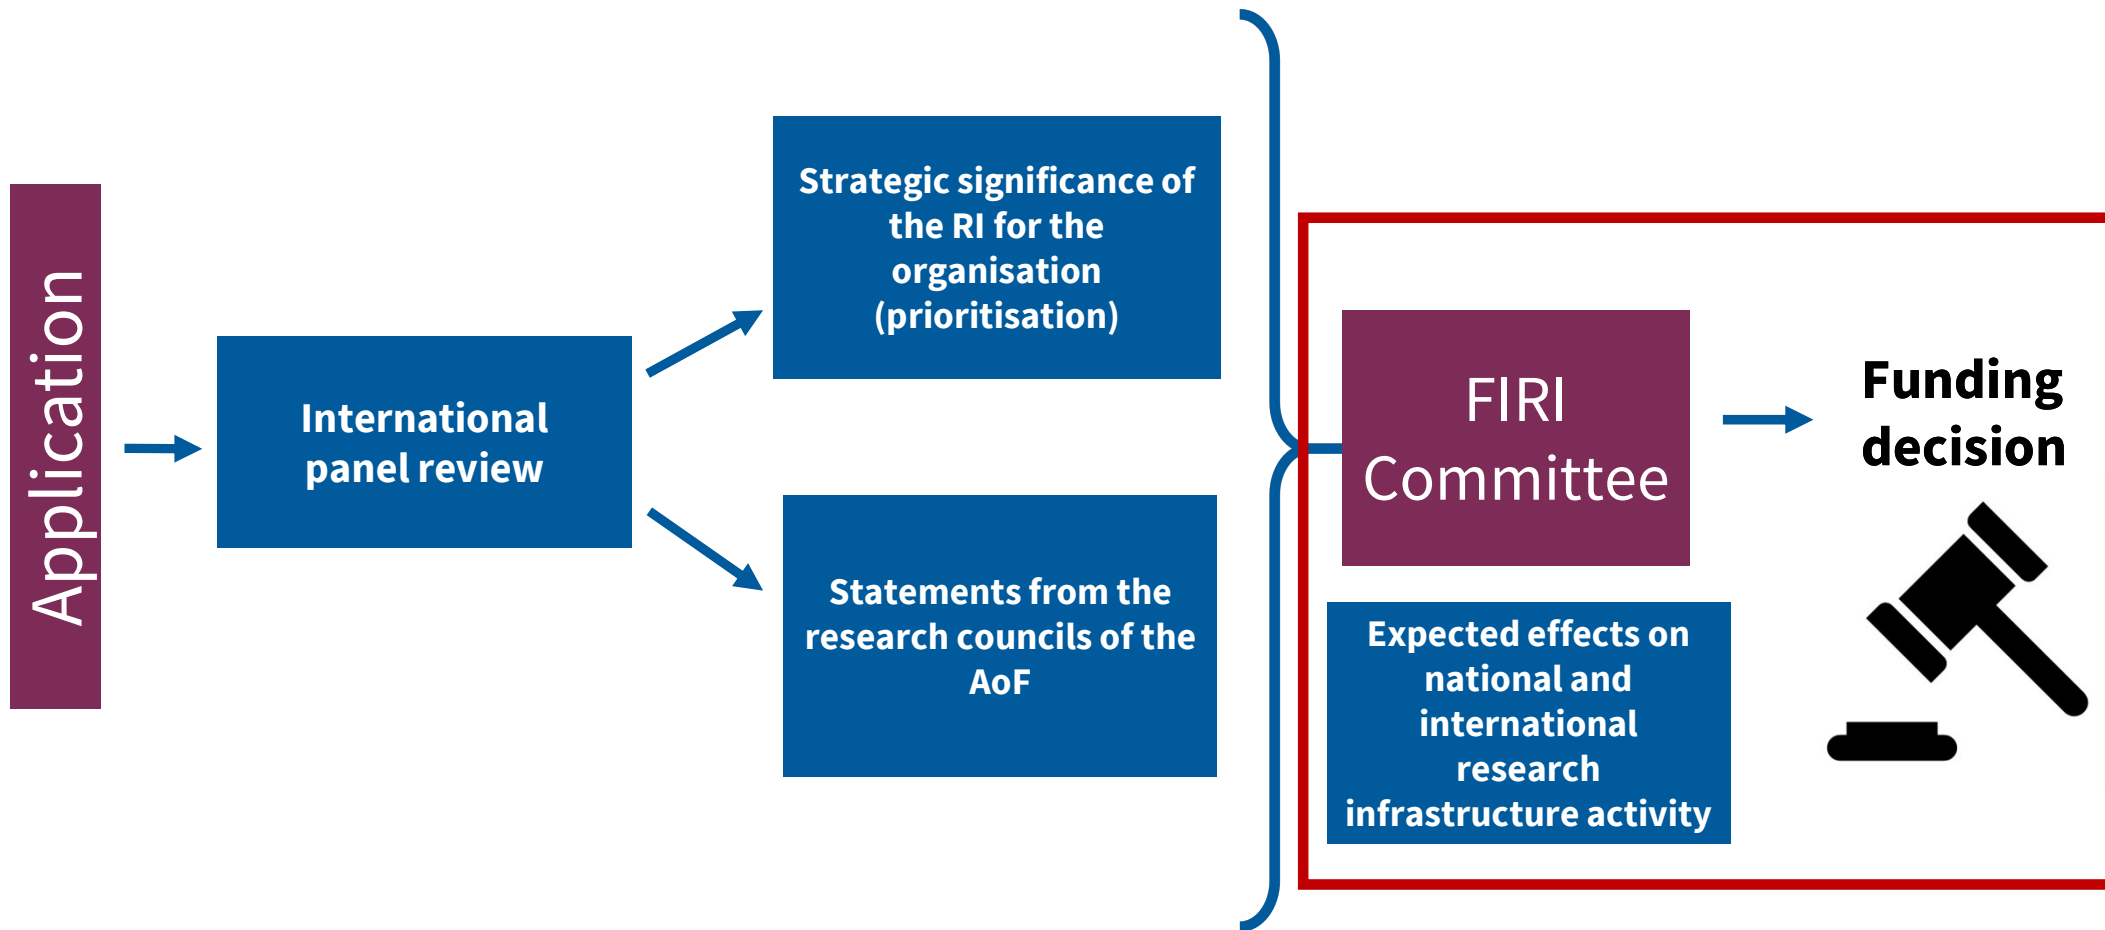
Application

International panel review

Strategic significance of the RI for the organisation (prioritisation)

Statements from the research councils of the AoF

FIRI Committee

Expected effects on national and international research infrastructure activity

Funding decision